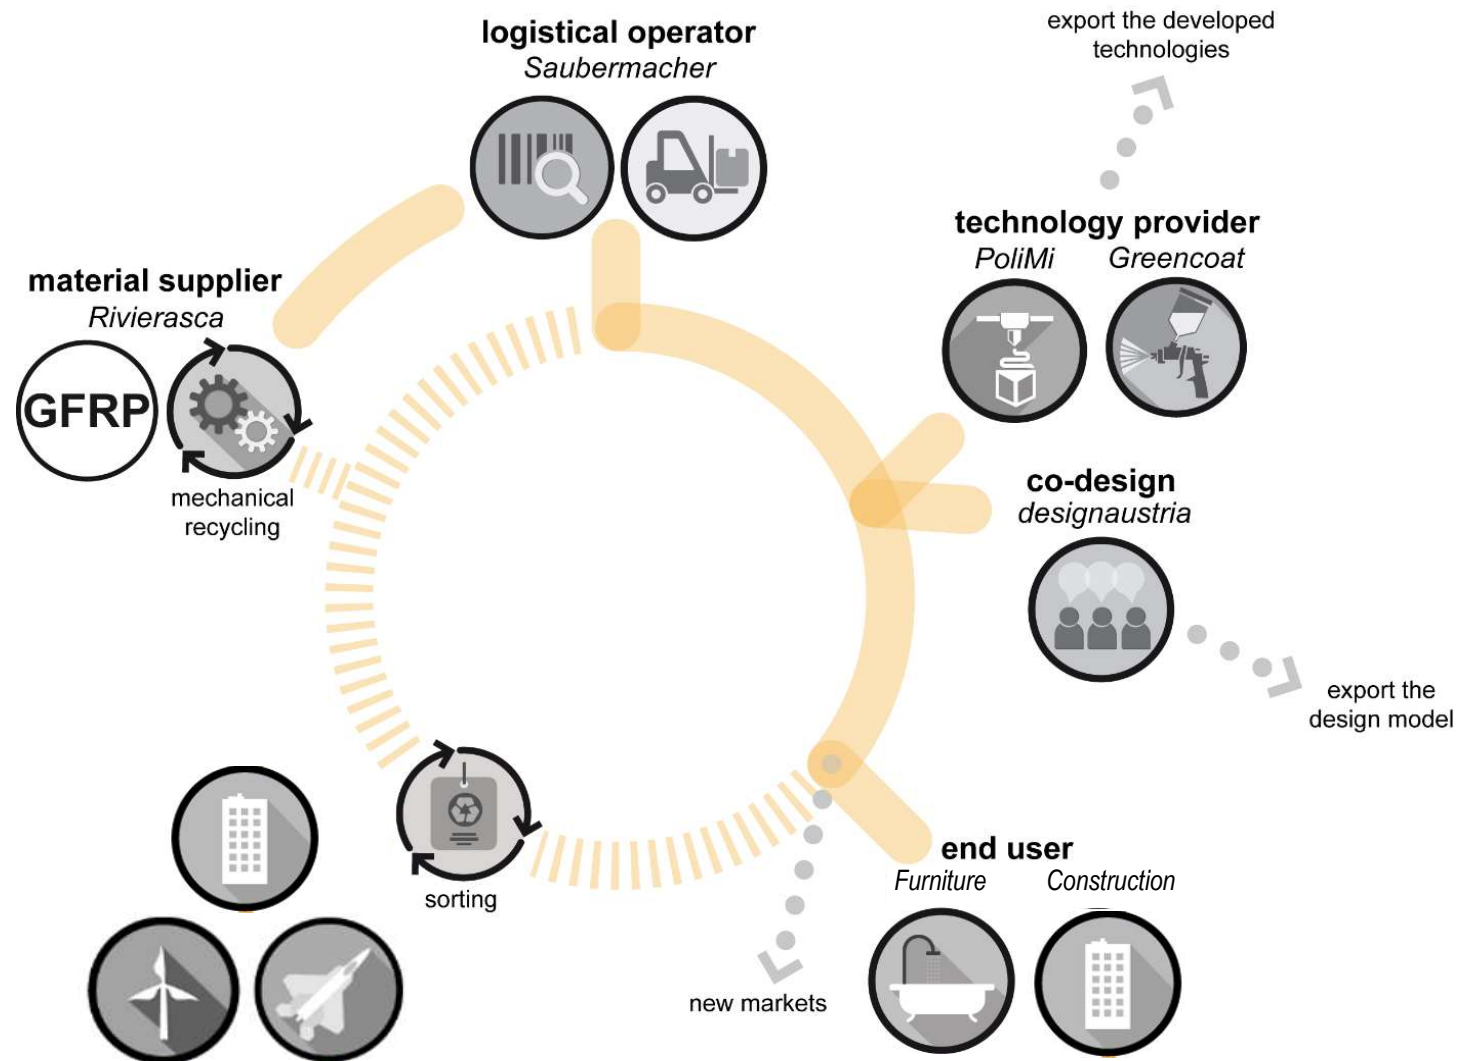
export the developed technologies

logistical operator
Saubermacher

technology provider
PoliMi Greencoat

material supplier
Rivierasca

GFRP

mechanical recycling

co-design
designaustria

export the design model

sorting

end user
Furniture Construction

new markets